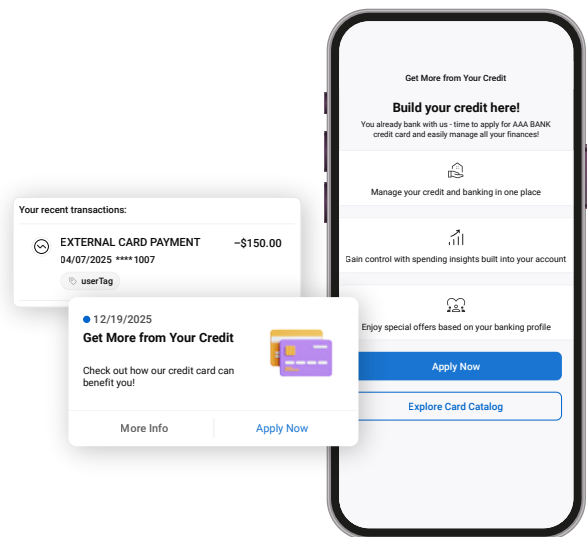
Your recent transactions:

EXTERNAL CARD PAYMENT –$150.00
04/07/2025 ****1007
userTag

12/19/2025
Get More from Your Credit
Check out how our credit card can benefit you!
More Info
Apply Now

Get More from Your Credit

Build your credit here!
You already bank with us - time to apply for AAA BANK credit card and easily manage all your finances!

Manage your credit and banking in one place

Gain control with spending insights built into your account

Enjoy special offers based on your banking profile

Apply Now

Explore Card Catalog